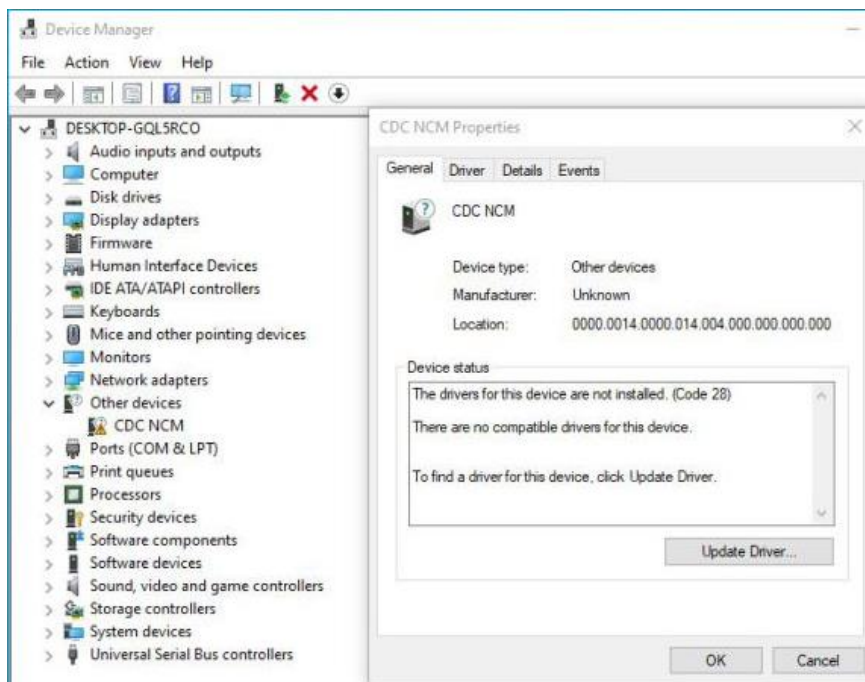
Device Manager

File Action View Help

DESKTOP-GQL5RCO
Audio inputs and outputs
Computer
Disk drives
Display adapters
Firmware
Human Interface Devices
IDE ATA/ATAPI controllers
Keyboards
Mice and other pointing devices
Monitors
Network adapters
Other devices
CDC NCM
Ports (COM & LPT)
Print queues
Processors
Security devices
Software components
Software devices
Sound, video and game controllers
Storage controllers
System devices
Universal Serial Bus controllers

CDC NCM Properties

General Driver Details Events

CDC NCM

Device type: Other devices
Manufacturer: Unknown
Location: 0000.0014.0000.014.004.000.000.000.000

Device status
The drivers for this device are not installed. (Code 28)

There are no compatible drivers for this device.

To find a driver for this device, click Update Driver.

Update Driver...

OK Cancel